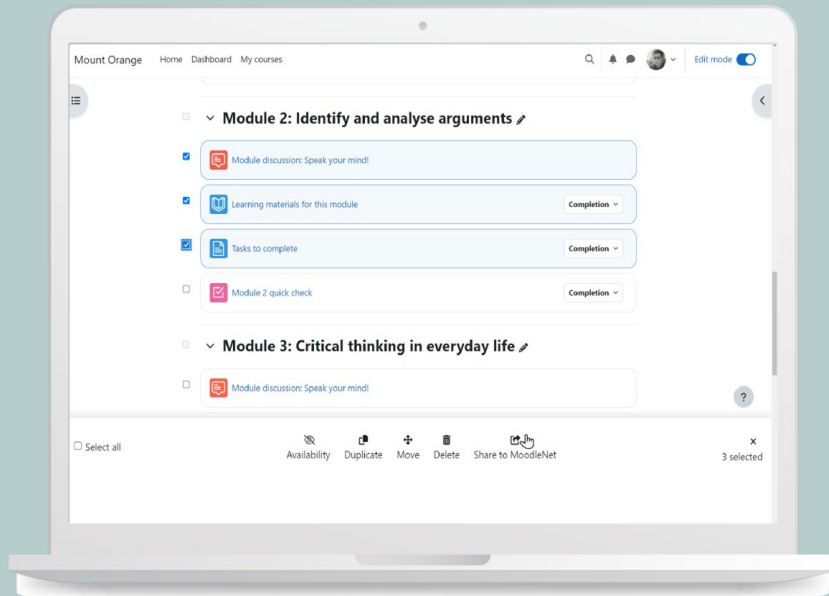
Mount Orange Home Dashboard My courses

Edit mode

Module 2: Identify and analyse arguments

Module discussion: Speak your mind!

Learning materials for this module

Completion

Tasks to complete

Completion

Module 2 quick check

Completion

Module 3: Critical thinking in everyday life

Module discussion: Speak your mind!

?

Select all

Availability Duplicate Move Delete Share to MoodleNet

×

3 selected